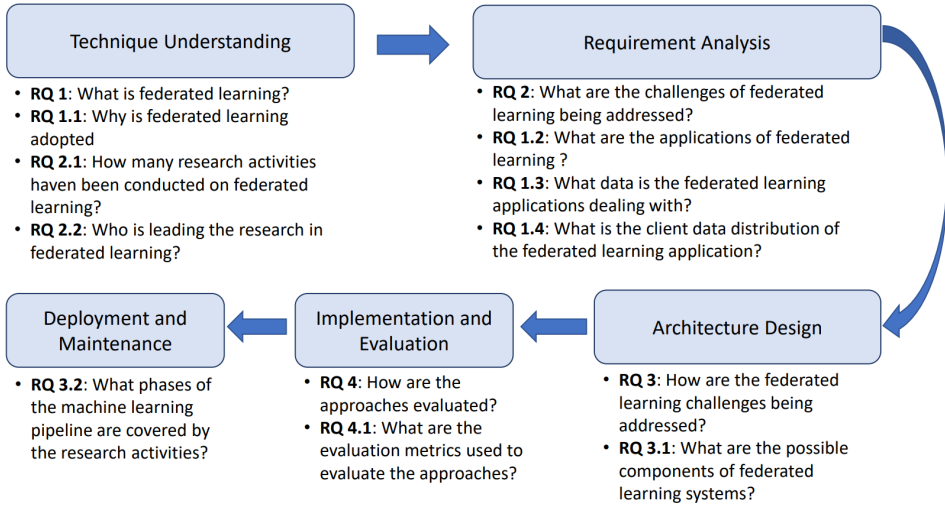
Technique Understanding

- **RQ 1**: What is federated learning?
- **RQ 1.1**: Why is federated learning adopted
- **RQ 2.1**: How many research activities haven been conducted on federated learning?
- **RQ 2.2**: Who is leading the research in federated learning?

Requirement Analysis

- **RQ 2**: What are the challenges of federated learning being addressed?
- **RQ 1.2**: What are the applications of federated learning ?
- **RQ 1.3**: What data is the federated learning applications dealing with?
- **RQ 1.4**: What is the client data distribution of the federated learning application?

Architecture Design

- **RQ 3**: How are the federated learning challenges being addressed?
- **RQ 3.1**: What are the possible components of federated learning systems?

Implementation and Evaluation

- **RQ 4**: How are the approaches evaluated?
- **RQ 4.1**: What are the evaluation metrics used to evaluate the approaches?

Deployment and Maintenance

- **RQ 3.2**: What phases of the machine learning pipeline are covered by the research activities?